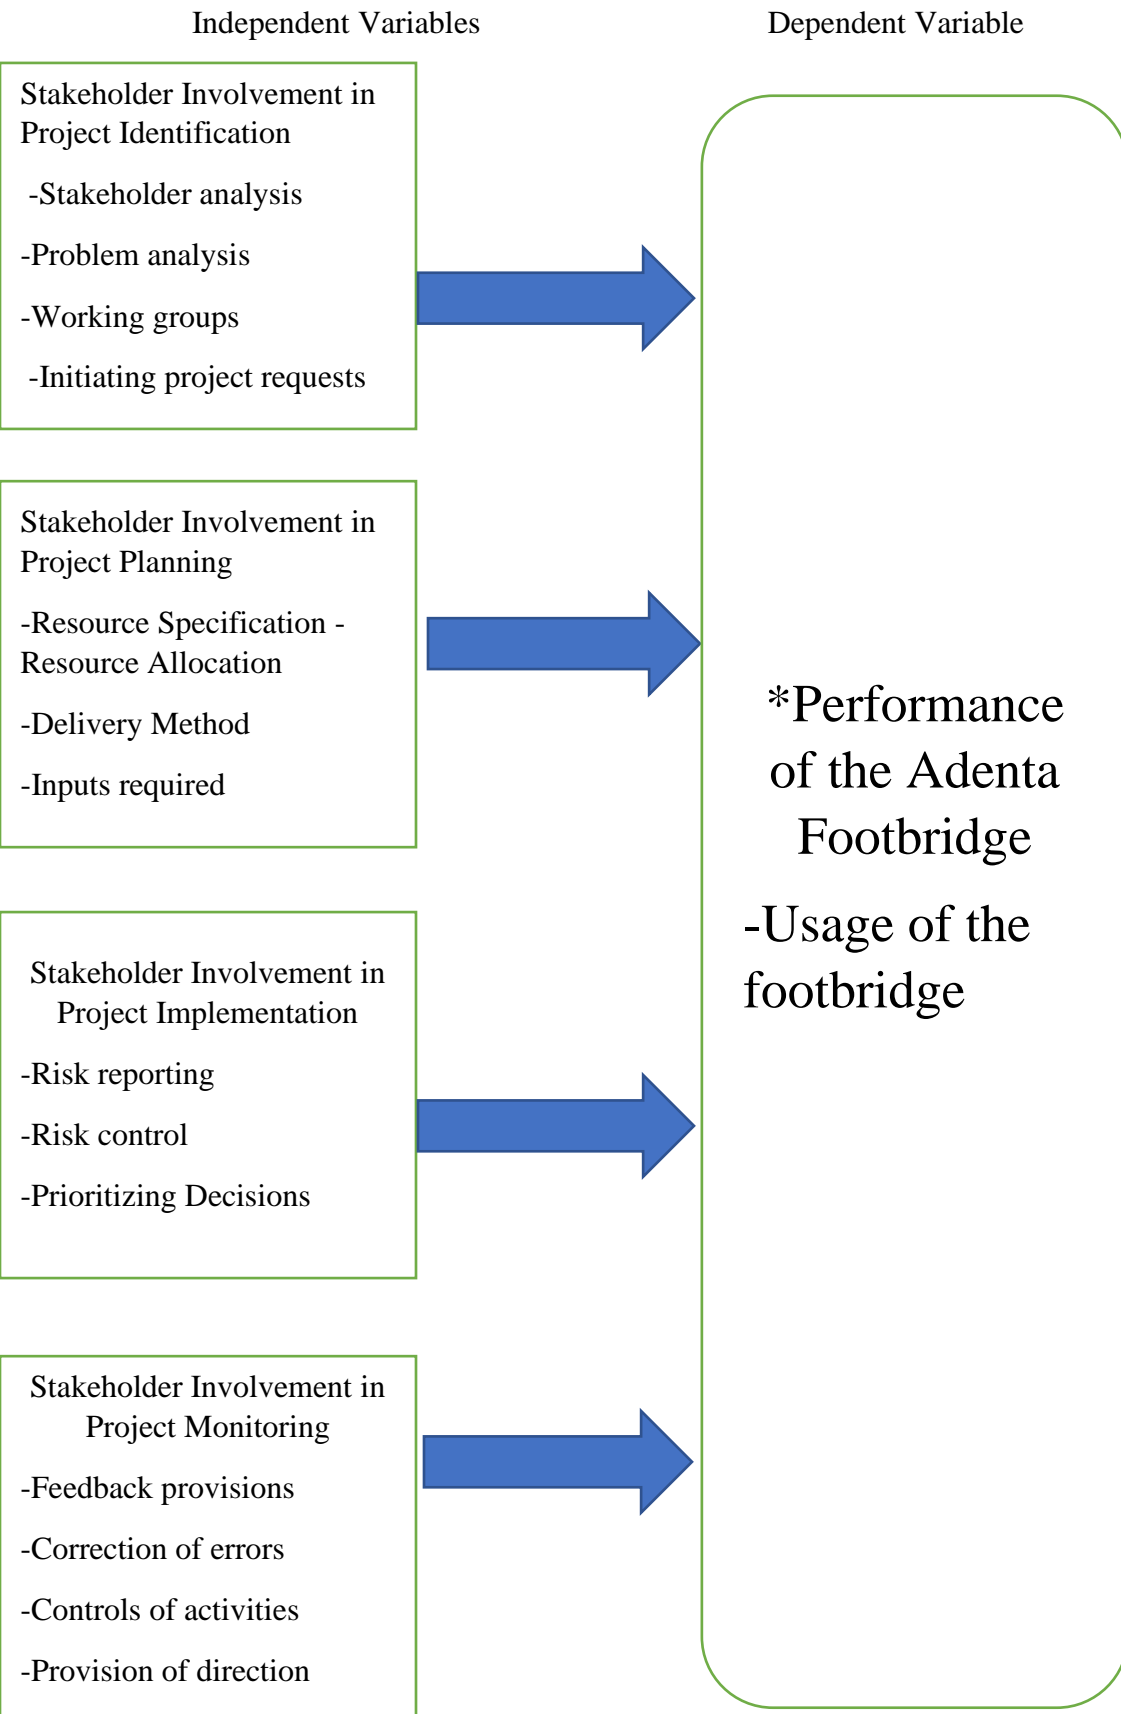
Independent Variables

Dependent Variable

Stakeholder Involvement in Project Identification

-Stakeholder analysis

-Problem analysis

-Working groups

-Initiating project requests

Stakeholder Involvement in Project Planning

-Resource Specification - Resource Allocation

-Delivery Method

-Inputs required

Stakeholder Involvement in Project Implementation

-Risk reporting

-Risk control

-Prioritizing Decisions

Stakeholder Involvement in Project Monitoring

-Feedback provisions

-Correction of errors

-Controls of activities

-Provision of direction

*Performance of the Adenta Footbridge

-Usage of the footbridge